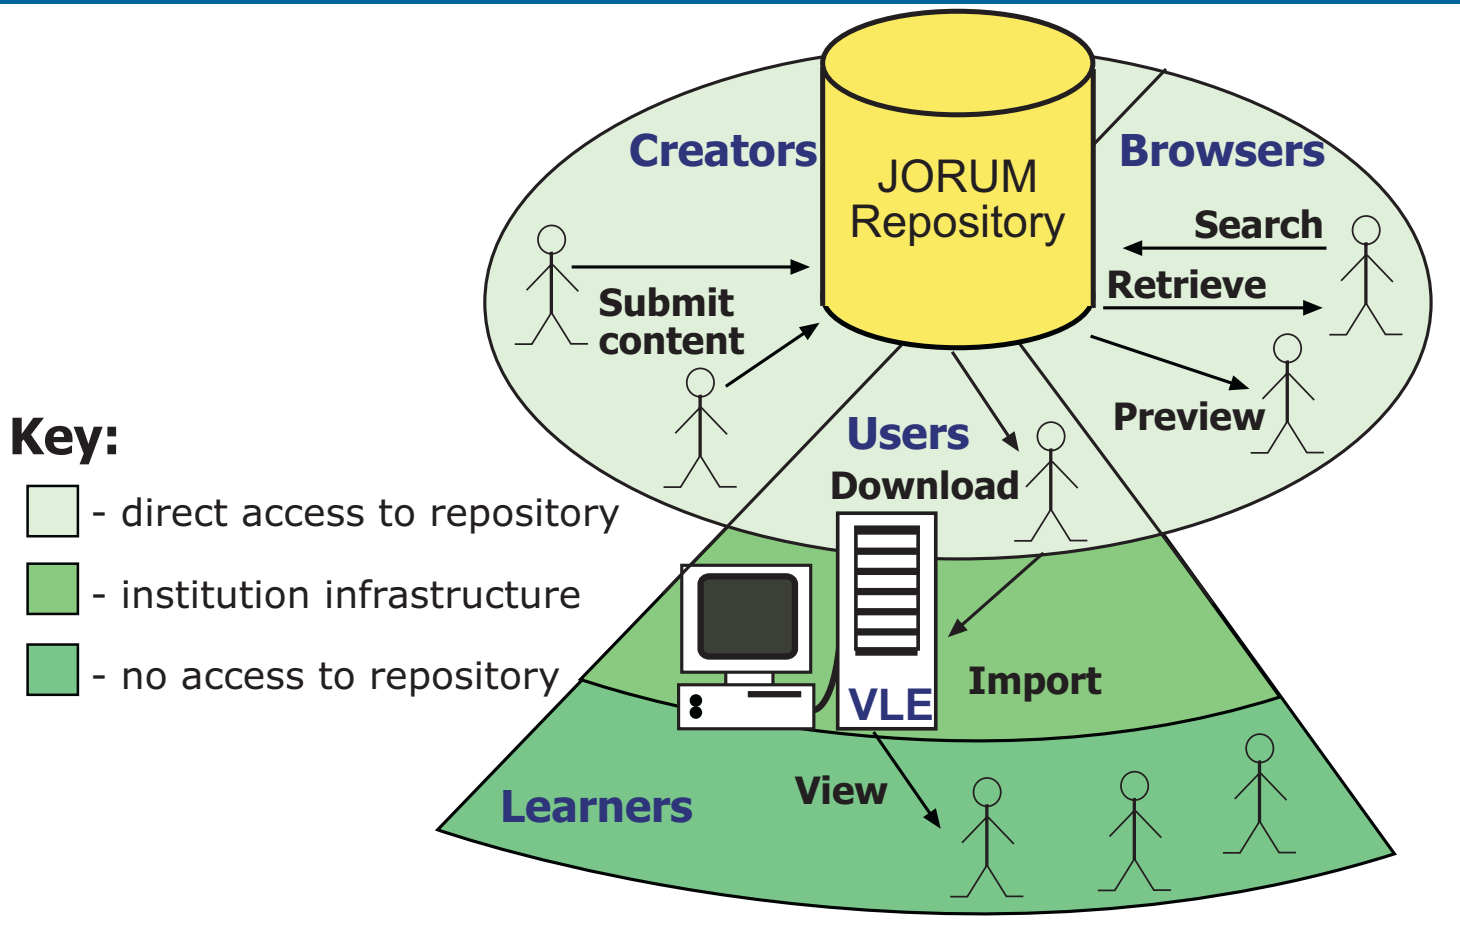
Creators

JORUM Repository

Browsers

Search

Retrieve

Submit content

Preview

Users

Download

Key:

- direct access to repository

- institution infrastructure

- no access to repository

VLE

Import

Learners

View